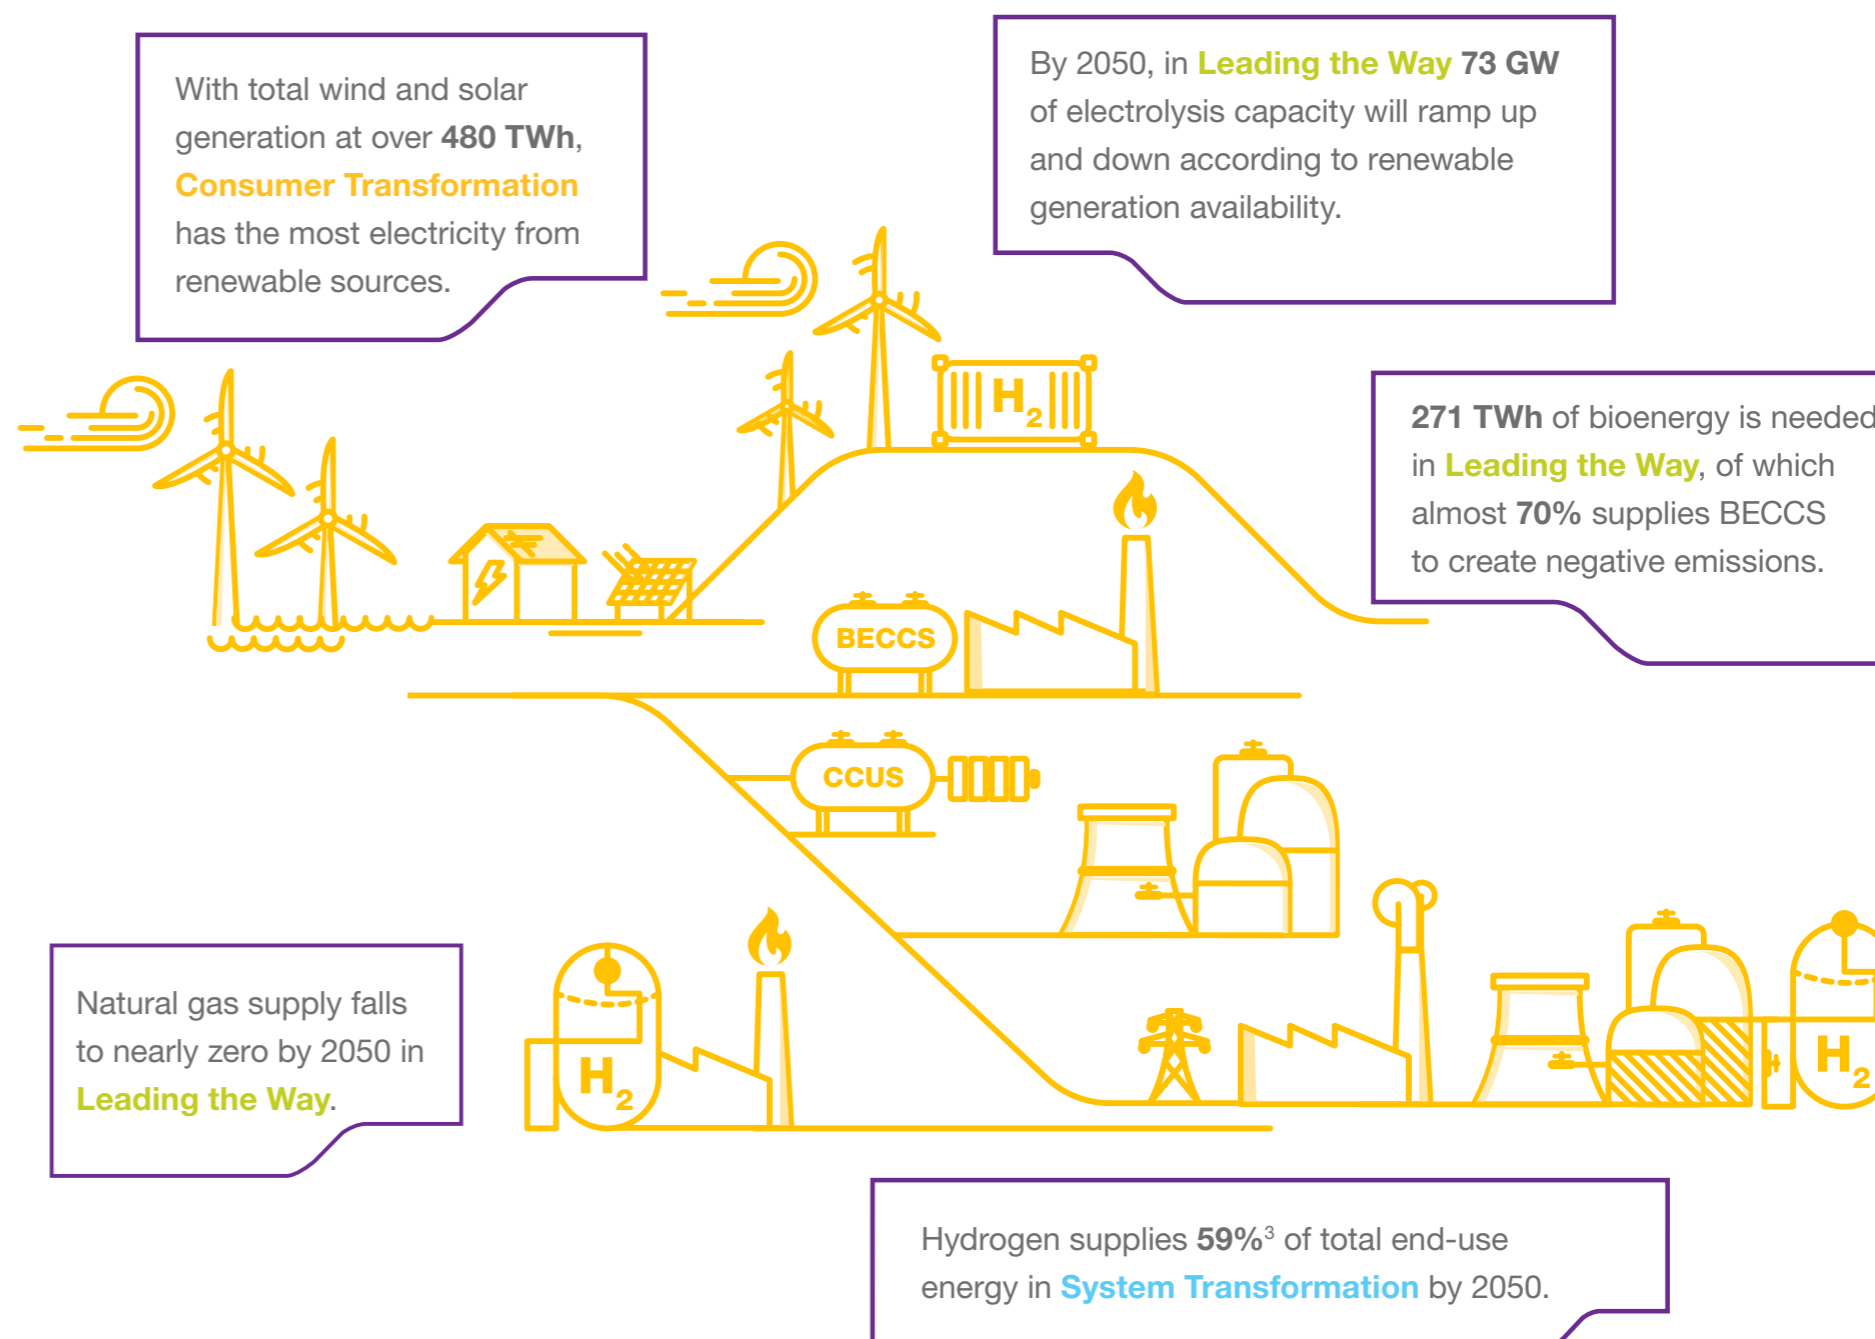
With total wind and solar generation at over **480 TWh**, Consumer Transformation has the most electricity from renewable sources.

By 2050, in Leading the Way **73 GW** of electrolysis capacity will ramp up and down according to renewable generation availability.

$H_2$

**271 TWh** of bioenergy is needed in Leading the Way, of which almost **70%** supplies BECCS to create negative emissions.

BECCS

CCUS

Natural gas supply falls to nearly zero by 2050 in Leading the Way.

$H_2$

$H_2$

Hydrogen supplies **59%**$^3$ of total end-use energy in System Transformation by 2050.